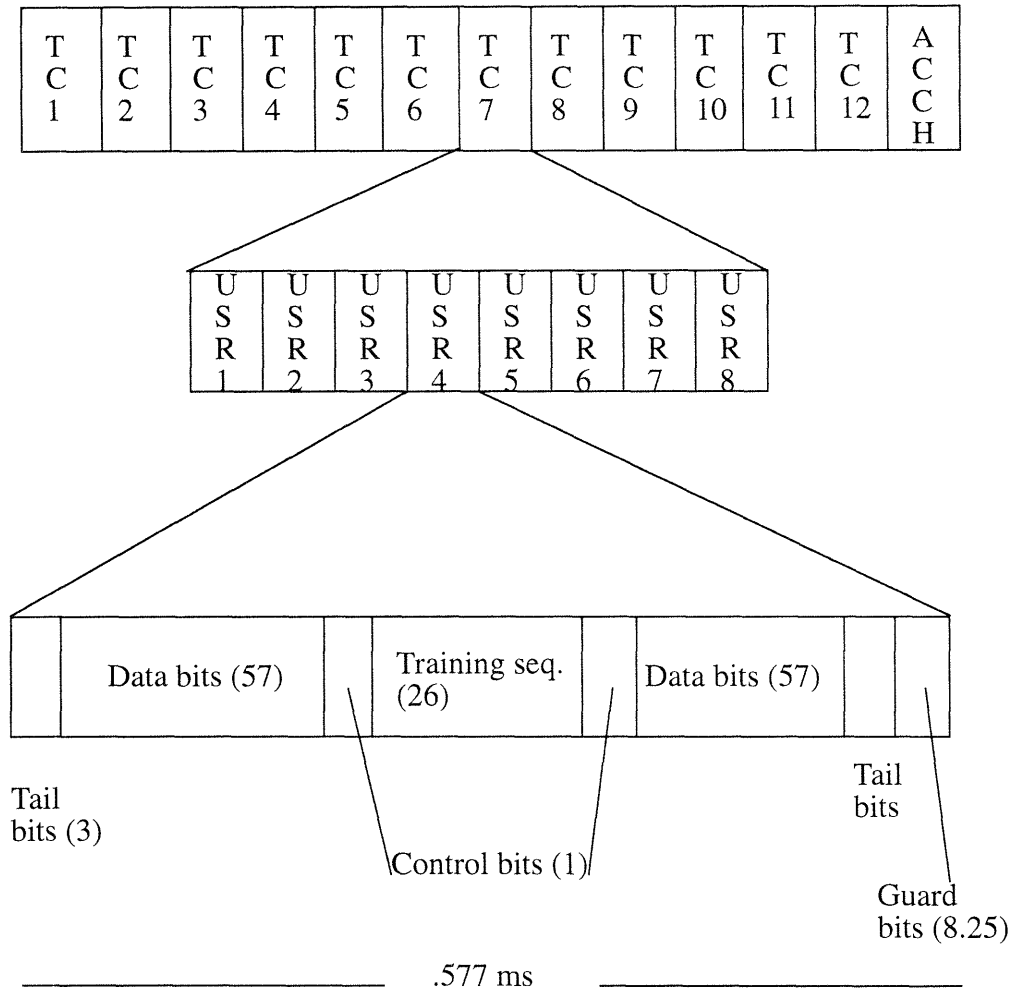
| T C 1 | T C 2 | T C 3 | T C 4 | T C 5 | T C 6 | T C 7 | T C 8 | T C 9 | T C 10 | T C 11 | T C 12 | A C C H |
|---|---|---|---|---|---|---|---|---|---|---|---|---|

| U S R 1 | U S R 2 | U S R 3 | U S R 4 | U S R 5 | U S R 6 | U S R 7 | U S R 8 |
|---|---|---|---|---|---|---|---|

| | Data bits (57) | | Training seq. (26) | | Data bits (57) | | |
|---|---|---|---|---|---|---|---|

Tail bits (3)

Control bits (1)

Tail bits

Guard bits (8.25)

.577 ms